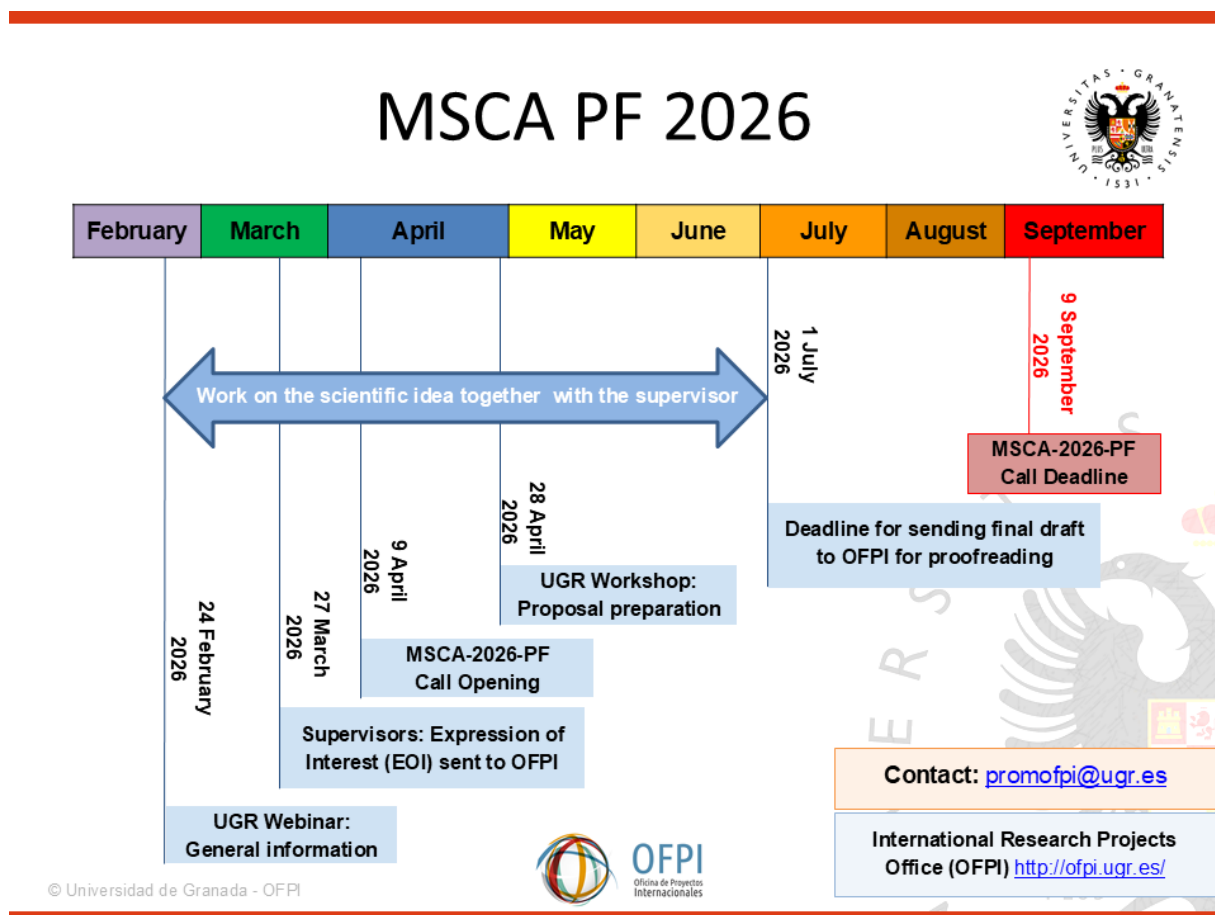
MSCA PF 2026

UNIVERSITAS · GRANATENSIS · 1531 · PLUS ULTRA

| February | March | April | May | June | July | August | September |
|---|---|---|---|---|---|---|---|

Work on the scientific idea together with the supervisor

1 July 2026

9 September 2026

MSCA-2026-PF Call Deadline

Deadline for sending final draft to OFPI for proofreading

28 April 2026

UGR Workshop: Proposal preparation

9 April 2026

MSCA-2026-PF Call Opening

27 March 2026

Supervisors: Expression of Interest (EOI) sent to OFPI

24 February 2026

UGR Webinar: General information

Contact: promofpi@ugr.es

International Research Projects Office (OFPI) http://ofpi.ugr.es/

OFPI Oficina de Proyectos Internacionales

© Universidad de Granada - OFPI